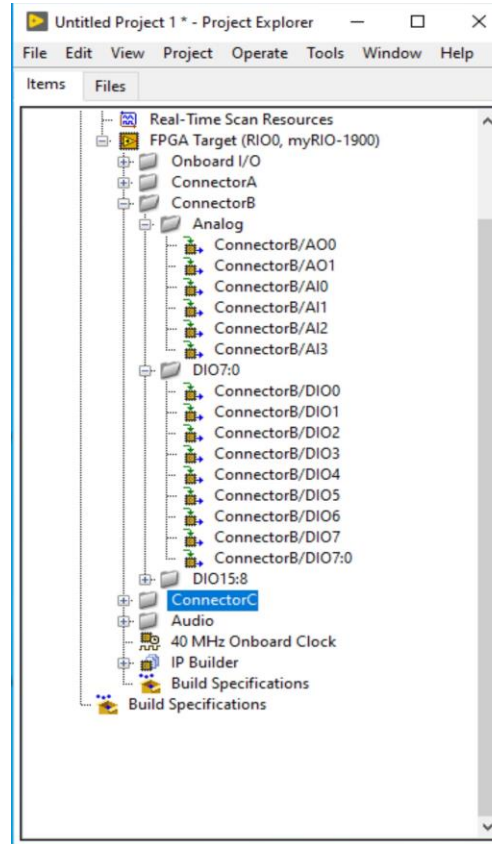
Untitled Project 1 * - Project Explorer

File Edit View Project Operate Tools Window Help

Items Files

Real-Time Scan Resources
FPGA Target (RIO0, myRIO-1900)
Onboard I/O
ConnectorA
ConnectorB
Analog
ConnectorB/AO0
ConnectorB/AO1
ConnectorB/AI0
ConnectorB/AI1
ConnectorB/AI2
ConnectorB/AI3
DIO7:0
ConnectorB/DIO0
ConnectorB/DIO1
ConnectorB/DIO2
ConnectorB/DIO3
ConnectorB/DIO4
ConnectorB/DIO5
ConnectorB/DIO6
ConnectorB/DIO7
ConnectorB/DIO7:0
DIO15:8
ConnectorC
Audio
40 MHz Onboard Clock
IP Builder
Build Specifications
Build Specifications